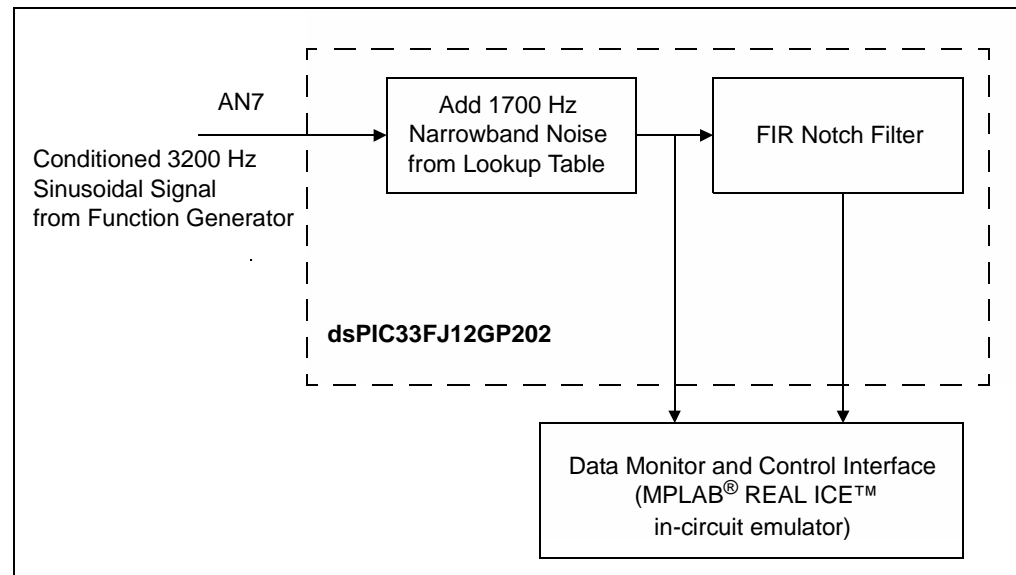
AN7

Conditioned 3200 Hz Sinusoidal Signal from Function Generator

Add 1700 Hz Narrowband Noise from Lookup Table

FIR Notch Filter

dsPIC33FJ12GP202

Data Monitor and Control Interface (MPLAB® REAL ICE™ in-circuit emulator)